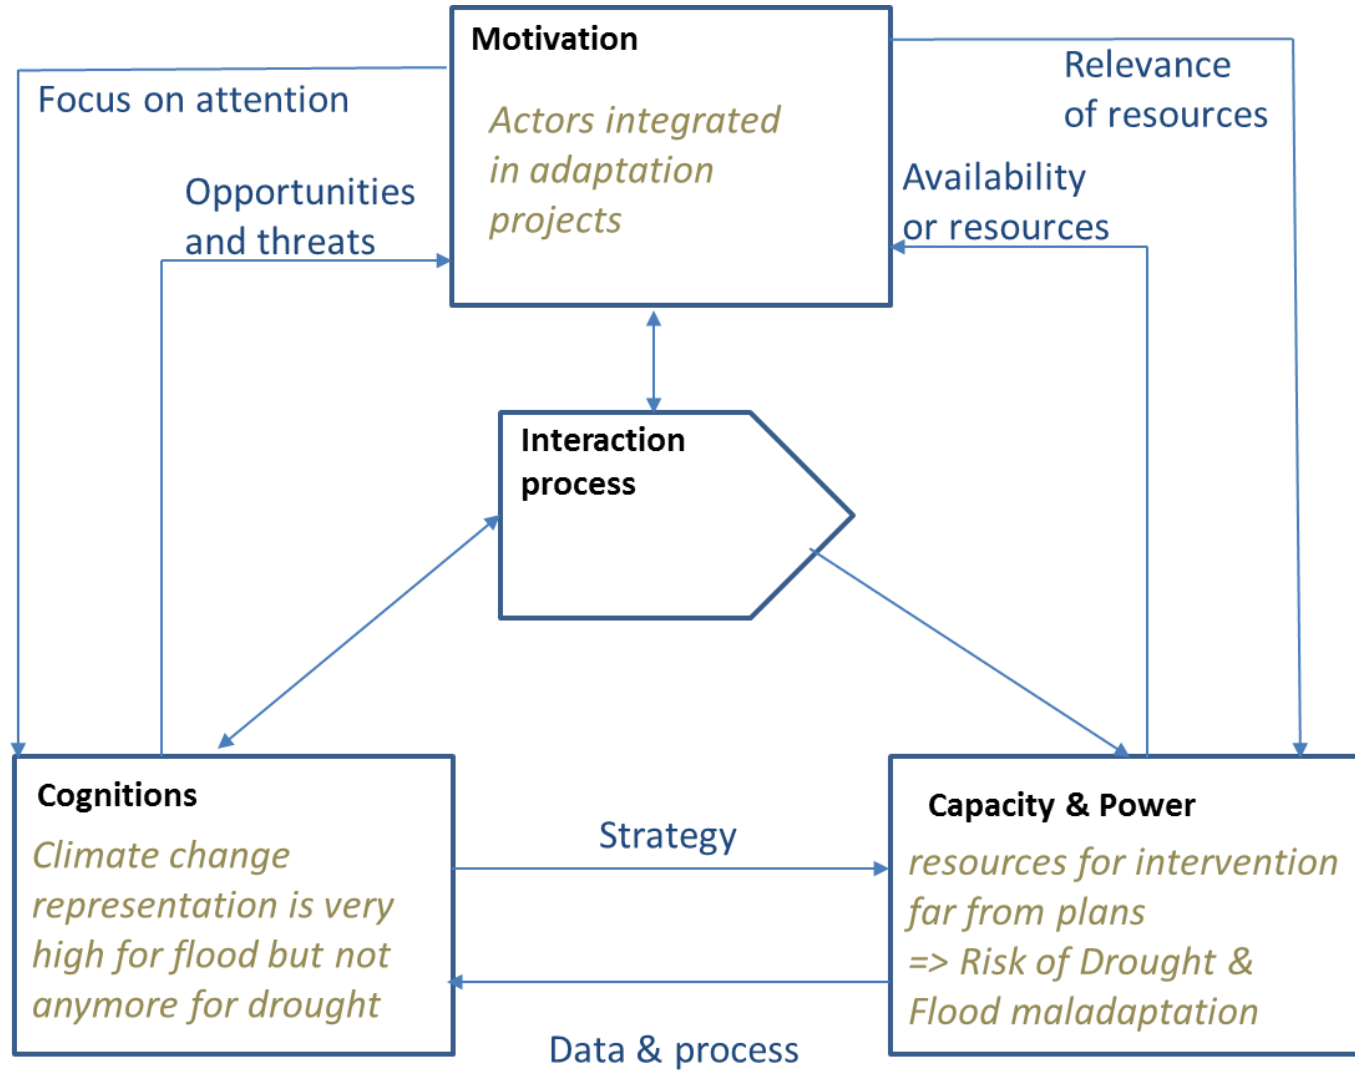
Motivation

Actors integrated in adaptation projects

Focus on attention

Relevance of resources

Opportunities and threats

Availability or resources

Interaction process

Cognitions

Climate change representation is very high for flood but not anymore for drought

Strategy

Capacity & Power

resources for intervention far from plans => Risk of Drought & Flood maladaptation

Data & process